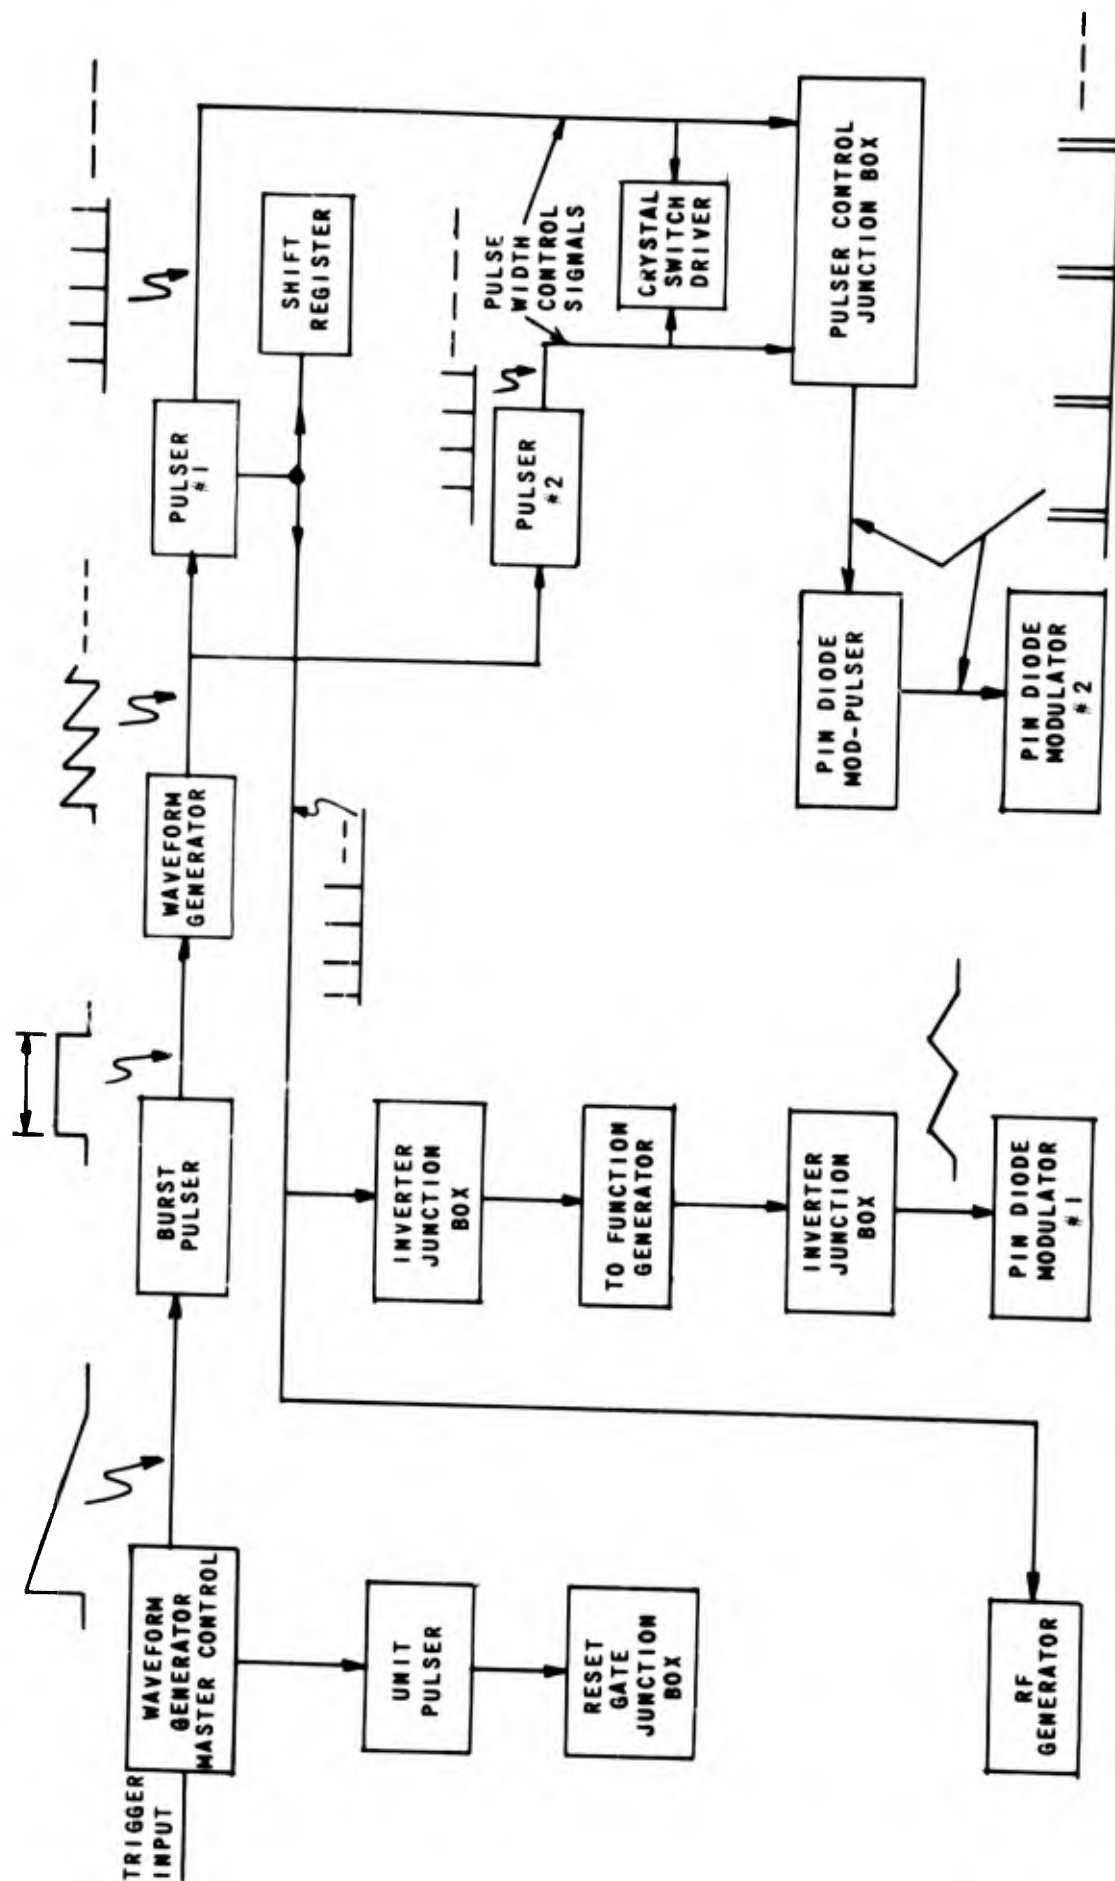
TRIGGER INPUT

WAVEFORM GENERATOR MASTER CONTROL

UNIT PULSER

RESET GATE JUNCTION BOX

RF GENERATOR

BURST PULSER

WAVEFORM GENERATOR

PULSER #1

SHIFT REGISTER

PULSER #2

PULSE WIDTH CONTROL SIGNALS

CRYSTAL SWITCH DRIVER

PULSER CONTROL JUNCTION BOX

PIN DIODE MOD-PULSER

PIN DIODE MODULATOR #2

INVERTER JUNCTION BOX

TO FUNCTION GENERATOR

INVERTER JUNCTION BOX

PIN DIODE MODULATOR #1